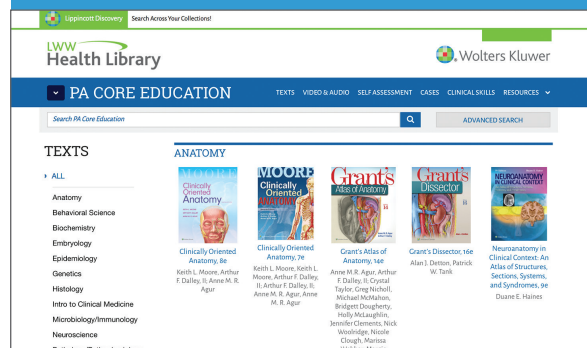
Lippincott Discovery Search Across Your Collections!

LWW Health Library

Wolters Kluwer

PA CORE EDUCATION

TEXTS VIDEO & AUDIO SELF ASSESSMENT CASES CLINICAL SKILLS RESOURCES

Search PA Core Education

ADVANCED SEARCH

TEXTS

ALL

Anatomy

Behavioral Science

Biochemistry

Embryology

Epidemiology

Genetics

Histology

Intro to Clinical Medicine

Microbiology/Immunology

Neuroscience

ANATOMY

Clinically Oriented Anatomy

Clinically Oriented Anatomy, 8e
Keith L. Moore, Arthur F. Dalley, II; Anne M. R. Agur

MOORE Clinically Oriented ANATOMY

Clinically Oriented Anatomy, 7e
Keith L. Moore, Keith L. Moore, Arthur F. Dalley, II; Arthur F. Dalley, II; Anne M. R. Agur, Anne M. R. Agur

Grant's Atlas of Anatomy

Grant's Atlas of Anatomy, 14e
Anne M. R. Agur, Arthur F. Dalley, II; Crystal Taylor, Greg Nicholl, Michael McMahon, Bridgett Dougherty, Holly McLaughlin, Jennifer Clements, Nick Woolridge, Nicole Clough, Marissa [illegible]

Grant's Dissector

Grant's Dissector, 16e
Alan J. Detton, Patrick W. Tank

NEUROANATOMY IN CLINICAL CONTEXT

Neuroanatomy in Clinical Context: An Atlas of Structures, Sections, Systems, and Syndromes, 9e
Duane E. Haines